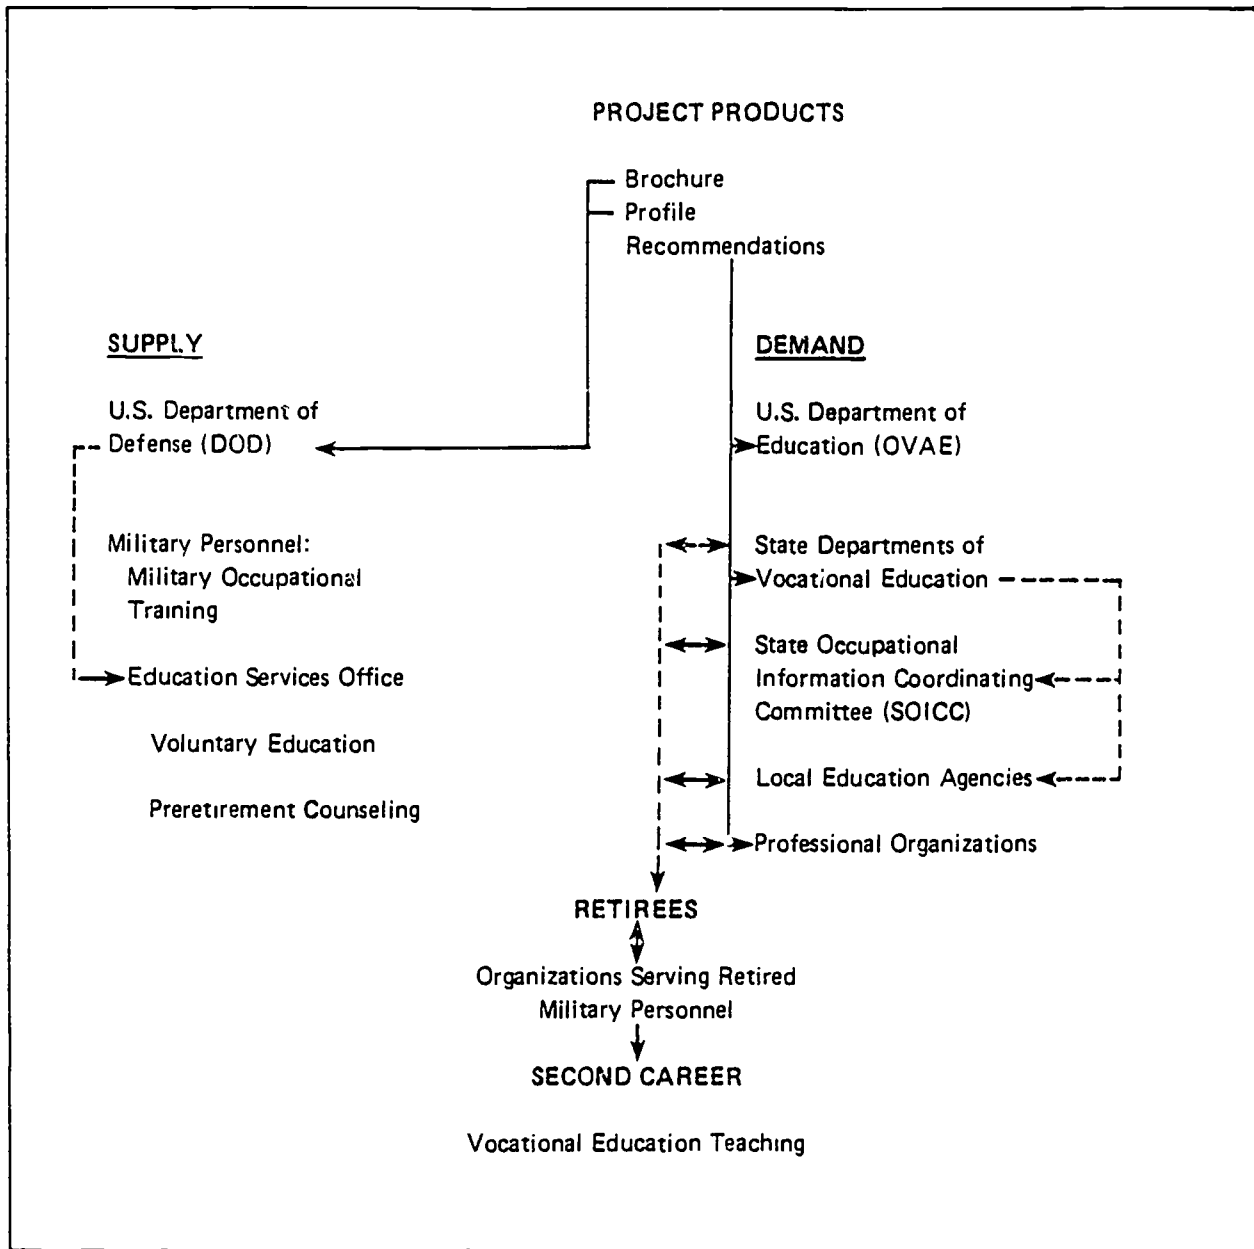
PROJECT PRODUCTS

Brochure
Profile
Recommendations

SUPPLY

U.S. Department of Defense (DOD)

Military Personnel:
Military Occupational Training

Education Services Office

Voluntary Education

Preretirement Counseling

DEMAND

U.S. Department of Education (OVAE)

State Departments of Vocational Education

State Occupational Information Coordinating Committee (SOICC)

Local Education Agencies

Professional Organizations

RETIREES

Organizations Serving Retired Military Personnel

SECOND CAREER

Vocational Education Teaching